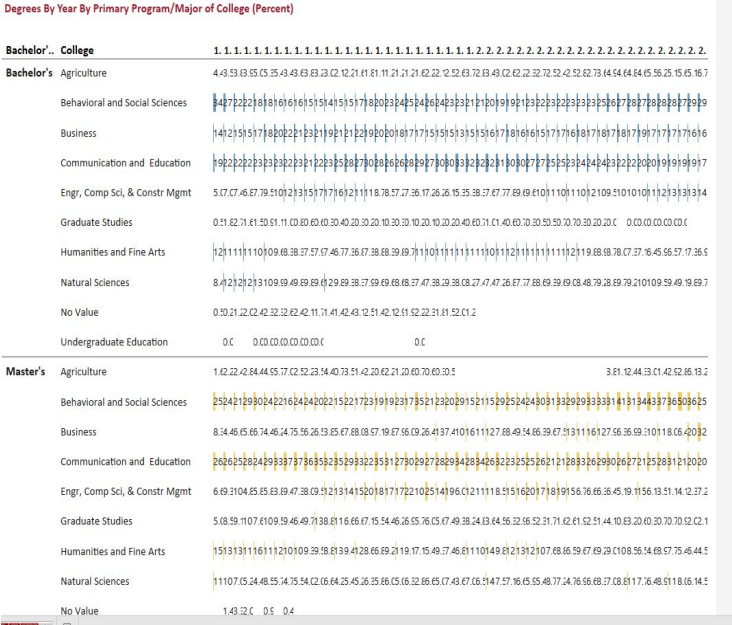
Degrees By Year By Primary Program/Major of College (Percent)

| Bachelor'.. | College | 1. 1. 1. 1. 1. 1. 1. 1. 1. 1. 1. 1. 1. 1. 1. 1. 1. 1. 1. 1. 1. 1. 1. 1. 1. 1. 2. 2. 2. 2. 2. 2. 2. 2. 2. 2. 2. 2. 2. 2. 2. 2. 2. 2. 2. 2. 2. 2. 2. 2. |
|---|---|---|
| Bachelor's | Agriculture | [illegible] |
| | Behavioral and Social Sciences | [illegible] |
| | Business | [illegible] |
| | Communication and Education | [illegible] |
| | Engr, Comp Sci, & Constr Mgmt | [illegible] |
| | Graduate Studies | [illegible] |
| | Humanities and Fine Arts | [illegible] |
| | Natural Sciences | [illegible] |
| | No Value | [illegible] |
| | Undergraduate Education | 0.C 0.C0.C0.C0.C0.C0.C 0.C |
| Master's | Agriculture | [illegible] |
| | Behavioral and Social Sciences | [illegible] |
| | Business | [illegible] |
| | Communication and Education | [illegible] |
| | Engr, Comp Sci, & Constr Mgmt | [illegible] |
| | Graduate Studies | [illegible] |
| | Humanities and Fine Arts | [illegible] |
| | Natural Sciences | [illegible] |
| | No Value | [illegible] |